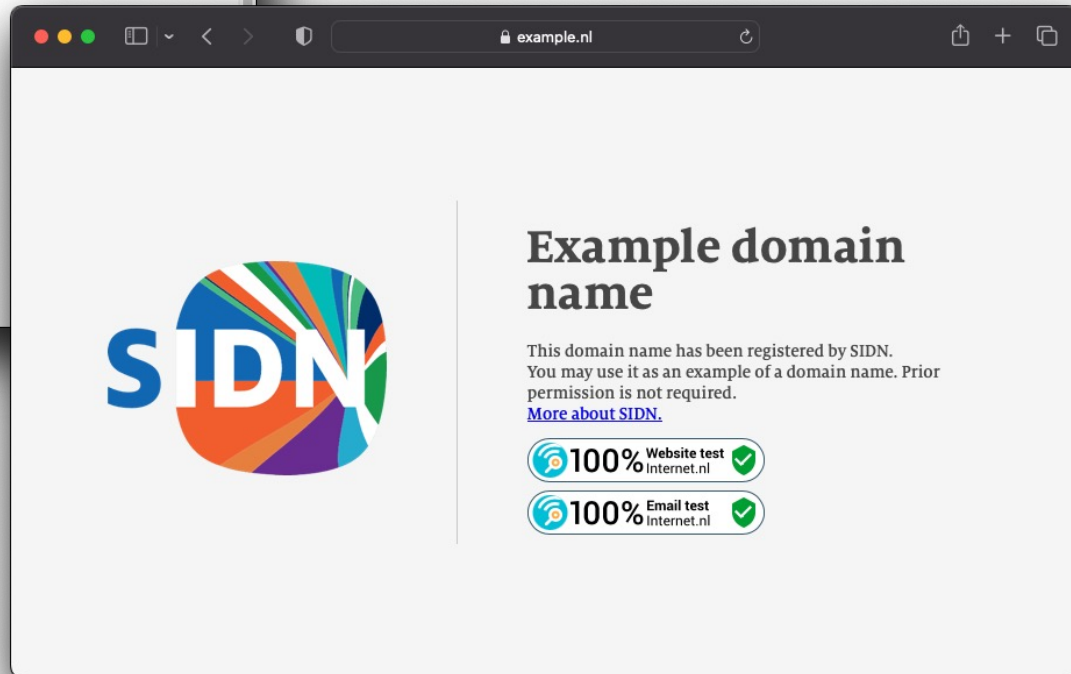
example.nl

SIDN

Example domain name

This domain name has been registered by SIDN. You may use it as an example of a domain name. Prior permission is not required.
More about SIDN.

100% Website test Internet.nl

100% Email test Internet.nl